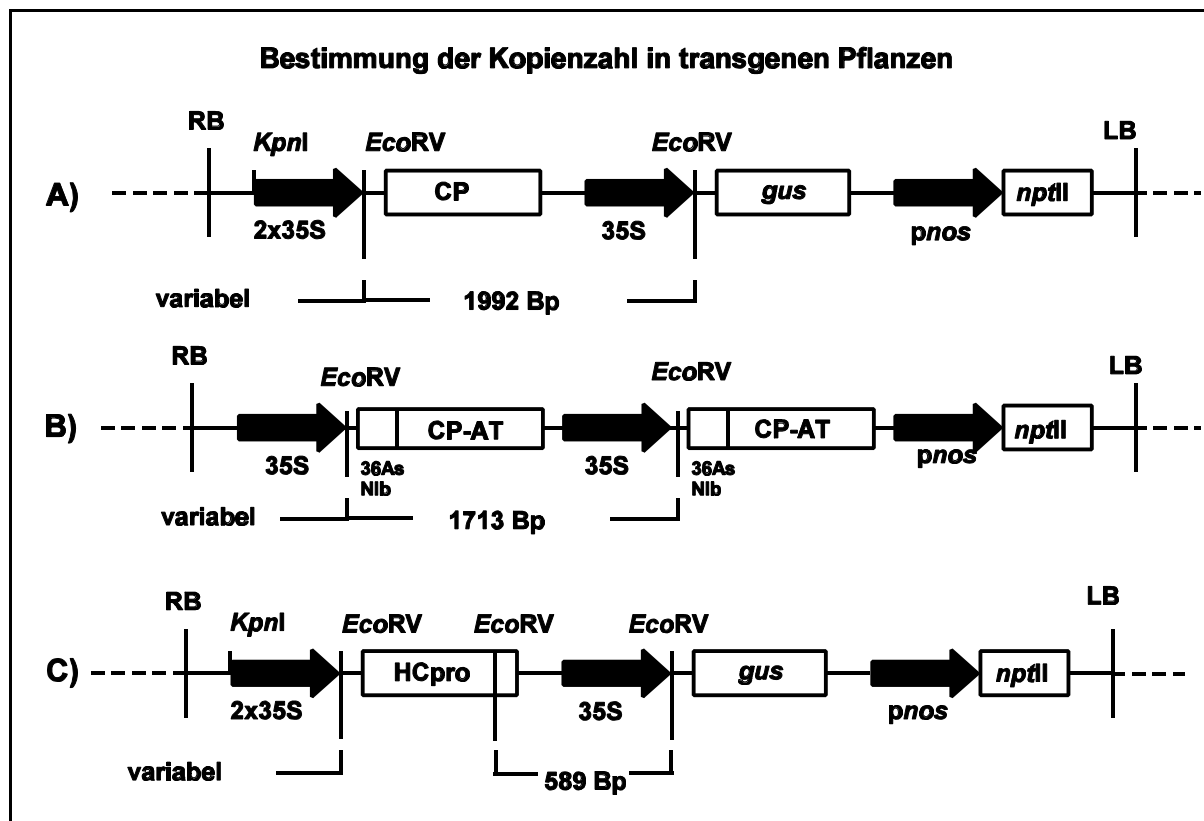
Bestimmung der Kopienzahl in transgenen Pflanzen

RB
KpnI
EcoRV
EcoRV
LB
A)
CP
gus
nptII
2x35S
35S
pnos
variabel
1992 Bp

RB
EcoRV
EcoRV
LB
B)
CP-AT
CP-AT
nptII
35S
35S
pnos
36As NIb
36As NIb
variabel
1713 Bp

RB
KpnI
EcoRV
EcoRV
EcoRV
LB
C)
HCpro
gus
nptII
2x35S
35S
pnos
variabel
589 Bp